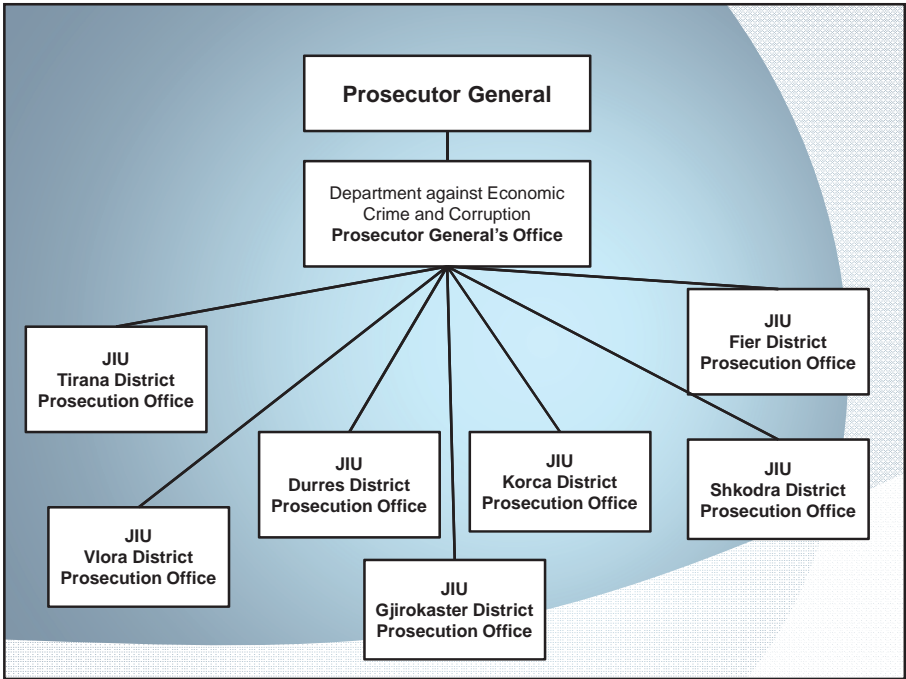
Prosecutor General

Department against Economic Crime and Corruption
Prosecutor General's Office

JIU
Tirana District
Prosecution Office

JIU
Fier District
Prosecution Office

JIU
Durres District
Prosecution Office

JIU
Korca District
Prosecution Office

JIU
Shkodra District
Prosecution Office

JIU
Vlora District
Prosecution Office

JIU
Gjirokaster District
Prosecution Office